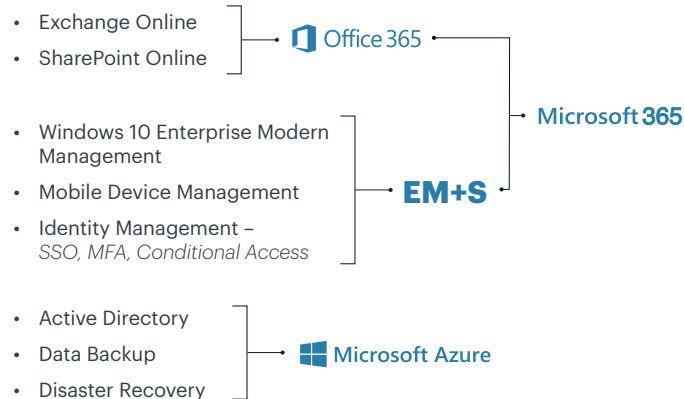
• Exchange Online
• SharePoint Online

Office 365

Microsoft 365

• Windows 10 Enterprise Modern Management
• Mobile Device Management
• Identity Management – SSO, MFA, Conditional Access

EM+S

• Active Directory
• Data Backup
• Disaster Recovery

Microsoft Azure